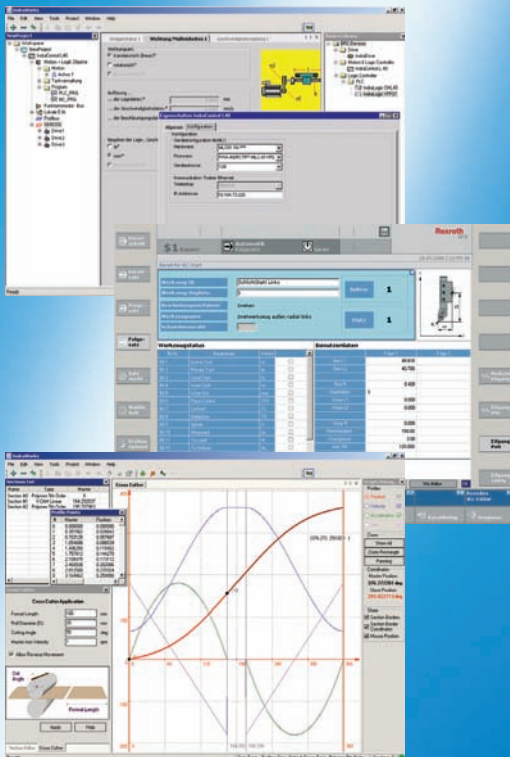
IndraWorks

File Edit View Tools Project Window Help

Rexroth

Werkzeugdaten

Benutzerdaten

Cross Cutter

Cross Cutter Application

Allow Reverse Movement

Cut Angle

Format Length

Profile Points

Master

Position

Apply

Finish